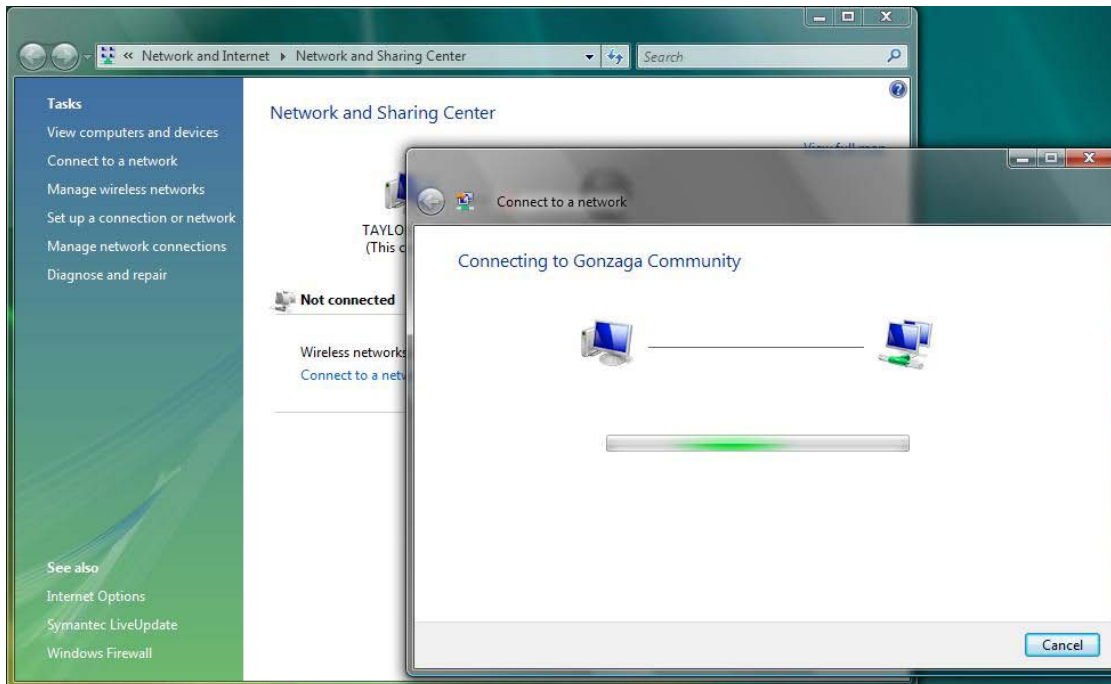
« Network and Internet ▸ Network and Sharing Center

Search

Tasks
View computers and devices
Connect to a network
Manage wireless networks
Set up a connection or network
Manage network connections
Diagnose and repair

Network and Sharing Center

View full map

TAYLO
(This c

Not connected

Wireless networks
Connect to a netw

See also
Internet Options
Symantec LiveUpdate
Windows Firewall

Connect to a network

Connecting to Gonzaga Community

Cancel